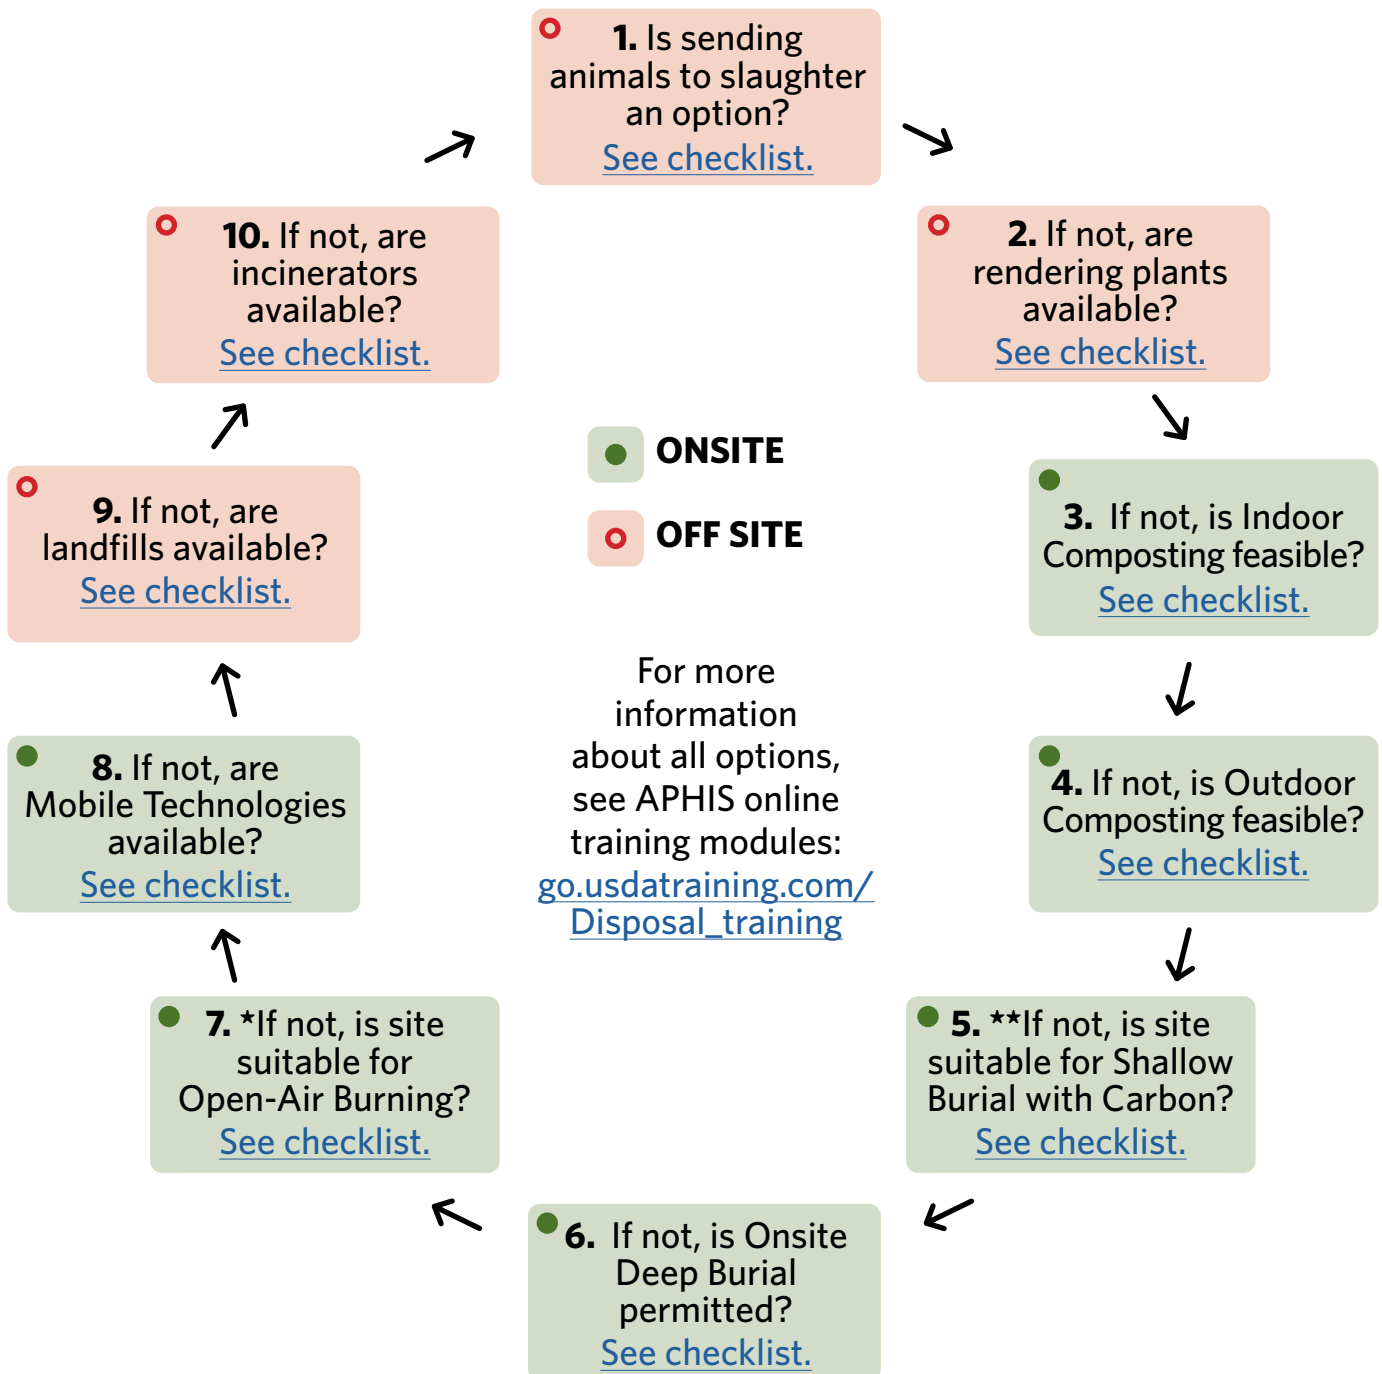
**1.** Is sending animals to slaughter an option? See checklist.

**2.** If not, are rendering plants available? See checklist.

**3.** If not, is Indoor Composting feasible? See checklist.

**4.** If not, is Outdoor Composting feasible? See checklist.

**5.** **If not, is site suitable for Shallow Burial with Carbon? See checklist.

**6.** If not, is Onsite Deep Burial permitted? See checklist.

**7.** *If not, is site suitable for Open-Air Burning? See checklist.

**8.** If not, are Mobile Technologies available? See checklist.

**9.** If not, are landfills available? See checklist.

**10.** If not, are incinerators available? See checklist.

ONSITE

OFF SITE

For more information about all options, see APHIS online training modules: go.usdatraining.com/Disposal_training